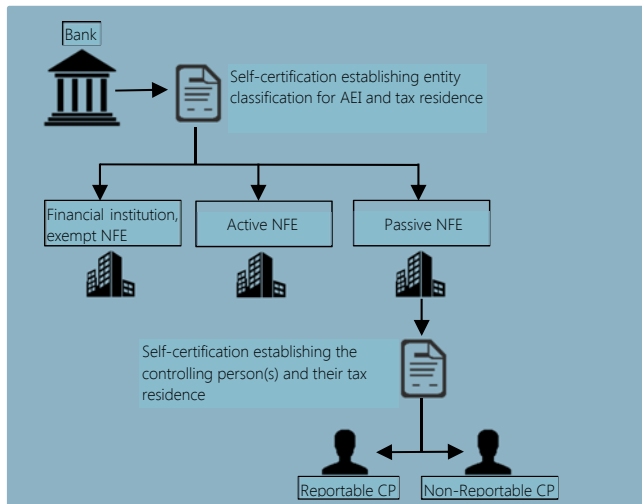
Bank

Self-certification establishing entity classification for AEI and tax residence

Financial institution, exempt NFE

Active NFE

Passive NFE

Self-certification establishing the controlling person(s) and their tax residence

Reportable CP

Non-Reportable CP